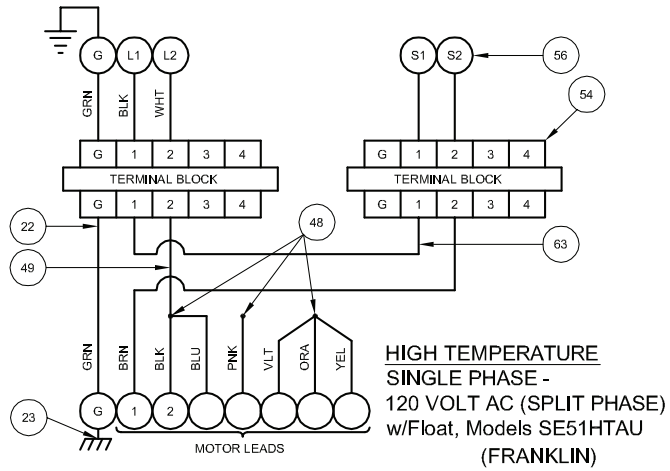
G L1 L2

GRN BLK WHT

S1 S2

56

54

| G | 1 | 2 | 3 | 4 |
|---|---|---|---|---|

TERMINAL BLOCK

| G | 1 | 2 | 3 | 4 |
|---|---|---|---|---|

| G | 1 | 2 | 3 | 4 |
|---|---|---|---|---|

TERMINAL BLOCK

| G | 1 | 2 | 3 | 4 |
|---|---|---|---|---|

22

48

49

63

GRN BRN BLK BLU PNK VLT ORA YEL

23

G 1 2

MOTOR LEADS

HIGH TEMPERATURE
SINGLE PHASE -
120 VOLT AC (SPLIT PHASE)
w/Float, Models SE51HTAU
(FRANKLIN)